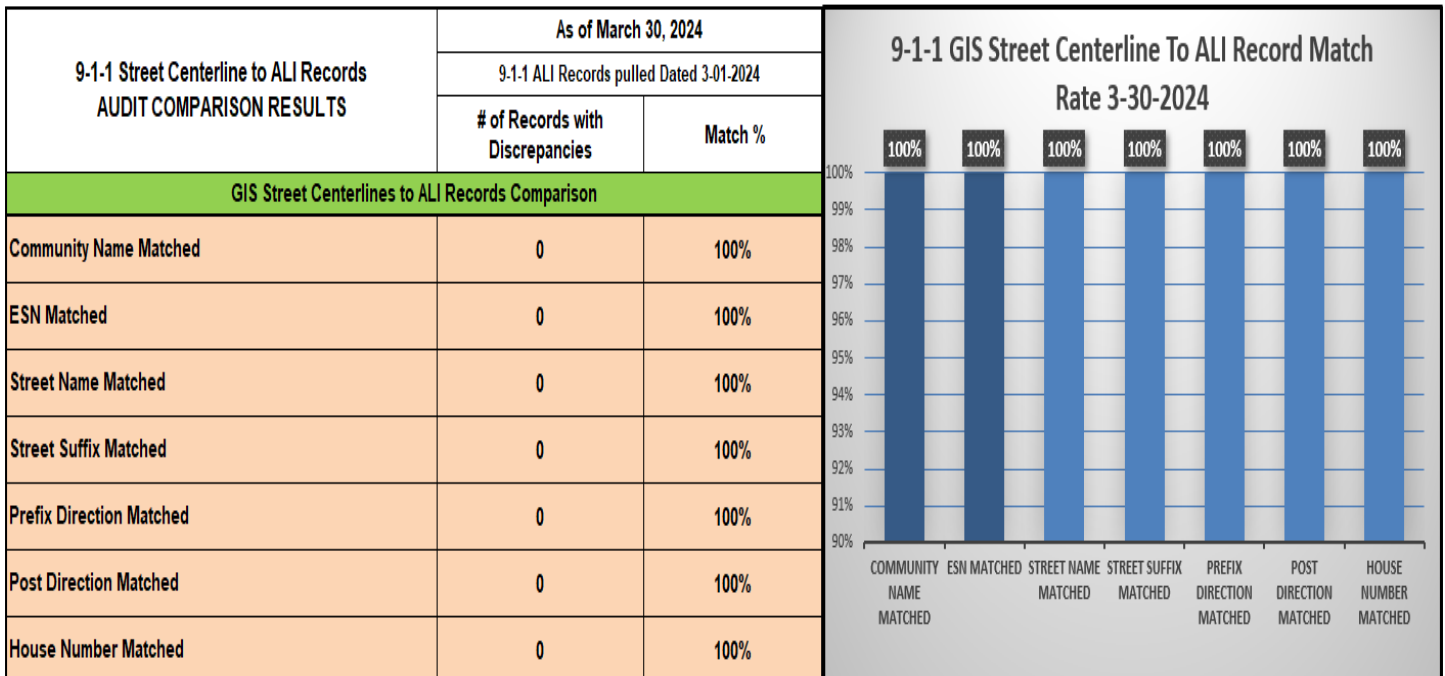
| 9-1-1 Street Centerline to ALI Records AUDIT COMPARISON RESULTS | As of March 30, 2024 | |
|---|---|---|
| | 9-1-1 ALI Records pulled Dated 3-01-2024 | |
| | # of Records with Discrepancies | Match % |
| GIS Street Centerlines to ALI Records Comparison | | |
| Community Name Matched | 0 | 100% |
| ESN Matched | 0 | 100% |
| Street Name Matched | 0 | 100% |
| Street Suffix Matched | 0 | 100% |
| Prefix Direction Matched | 0 | 100% |
| Post Direction Matched | 0 | 100% |
| House Number Matched | 0 | 100% |

9-1-1 GIS Street Centerline To ALI Record Match Rate 3-30-2024

100% 100% 100% 100% 100% 100% 100%

100%
99%
98%
97%
96%
95%
94%
93%
92%
91%
90%

COMMUNITY NAME MATCHED
ESN MATCHED
STREET NAME MATCHED
STREET SUFFIX MATCHED
PREFIX DIRECTION MATCHED
POST DIRECTION MATCHED
HOUSE NUMBER MATCHED